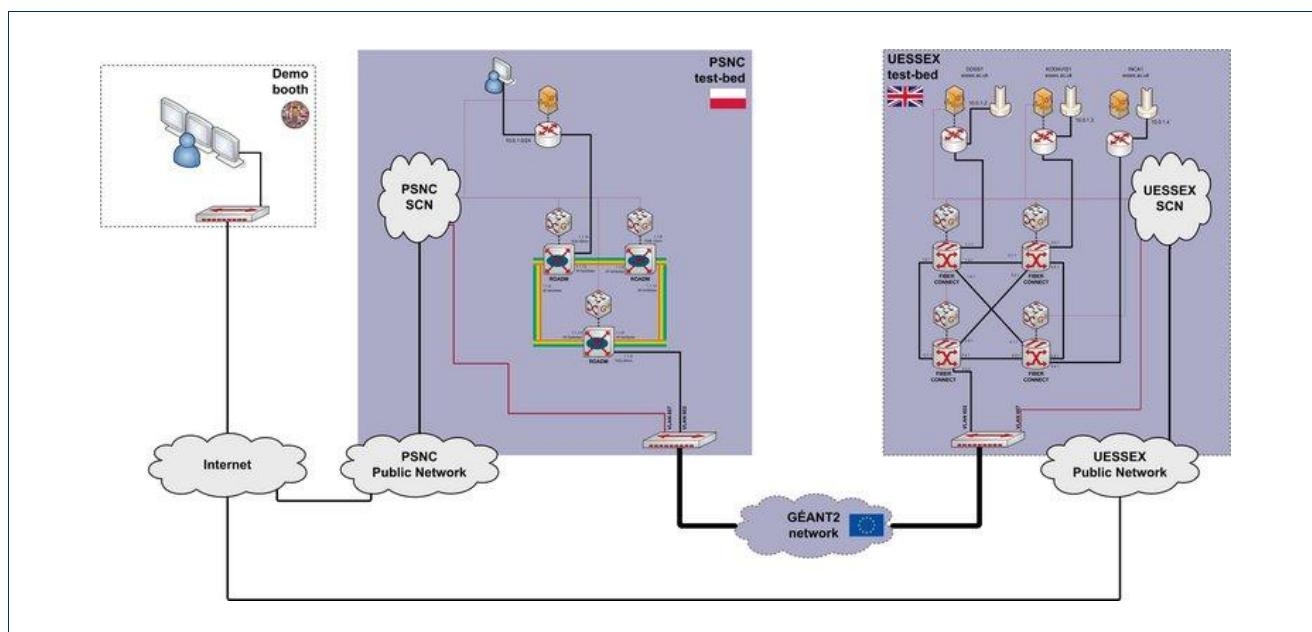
Demo booth

PSNC test-bed

UESSEX test-bed

PSNC SCN

UESSEX SCN

ROADM

ROADM

ROADM

FIBER CONNECT

FIBER CONNECT

FIBER CONNECT

FIBER CONNECT

Internet

PSNC Public Network

GÉANT2 network

UESSEX Public Network